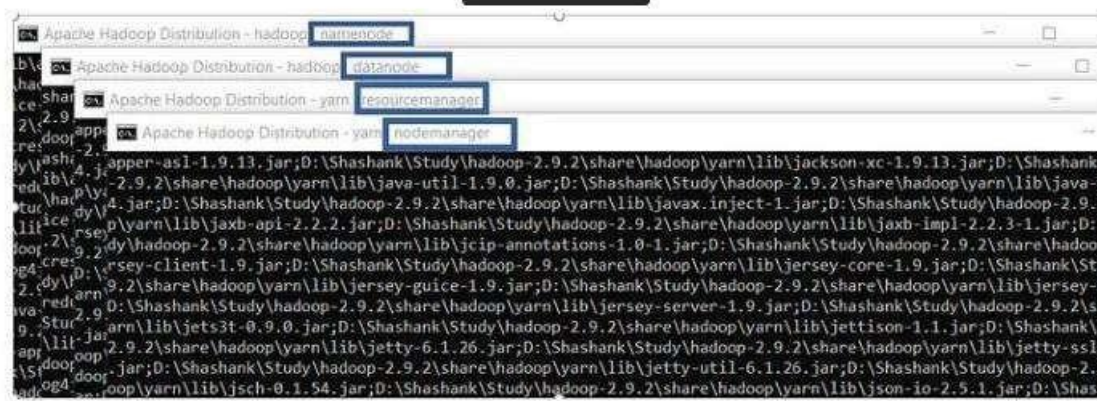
Apache Hadoop Distribution - hadoop namenode
Apache Hadoop Distribution - hadoop datanode
Apache Hadoop Distribution - yarn resourcemanager
Apache Hadoop Distribution - yarn nodemanager

apper-asl-1.9.13.jar;D:\Shashank\Study\hadoop-2.9.2\share\hadoop\yarn\lib\jackson-xc-1.9.13.jar;D:\Shashank
-2.9.2\share\hadoop\yarn\lib\java-util-1.9.0.jar;D:\Shashank\Study\hadoop-2.9.2\share\hadoop\yarn\lib\java-
4.jar;D:\Shashank\Study\hadoop-2.9.2\share\hadoop\yarn\lib\javax.inject-1.jar;D:\Shashank\Study\hadoop-2.9.
p\yarn\lib\jaxb-api-2.2.2.jar;D:\Shashank\Study\hadoop-2.9.2\share\hadoop\yarn\lib\jaxb-impl-2.2.3-1.jar;D:
dy\hadoop-2.9.2\share\hadoop\yarn\lib\jcip-annotations-1.0-1.jar;D:\Shashank\Study\hadoop-2.9.2\share\hadoo
rsey-client-1.9.jar;D:\Shashank\Study\hadoop-2.9.2\share\hadoop\yarn\lib\jersey-core-1.9.jar;D:\Shashank\St
9.2\share\hadoop\yarn\lib\jersey-guice-1.9.jar;D:\Shashank\Study\hadoop-2.9.2\share\hadoop\yarn\lib\jersey-
D:\Shashank\Study\hadoop-2.9.2\share\hadoop\yarn\lib\jersey-server-1.9.jar;D:\Shashank\Study\hadoop-2.9.2\s
arn\lib\jets3t-0.9.0.jar;D:\Shashank\Study\hadoop-2.9.2\share\hadoop\yarn\lib\jettison-1.1.jar;D:\Shashank\
2.9.2\share\hadoop\yarn\lib\jetty-6.1.26.jar;D:\Shashank\Study\hadoop-2.9.2\share\hadoop\yarn\lib\jetty-ssl
.jar;D:\Shashank\Study\hadoop-2.9.2\share\hadoop\yarn\lib\jetty-util-6.1.26.jar;D:\Shashank\Study\hadoop-2.
oop\yarn\lib\jsch-0.1.54.jar;D:\Shashank\Study\hadoop-2.9.2\share\hadoop\yarn\lib\json-io-2.5.1.jar;D:\Shas